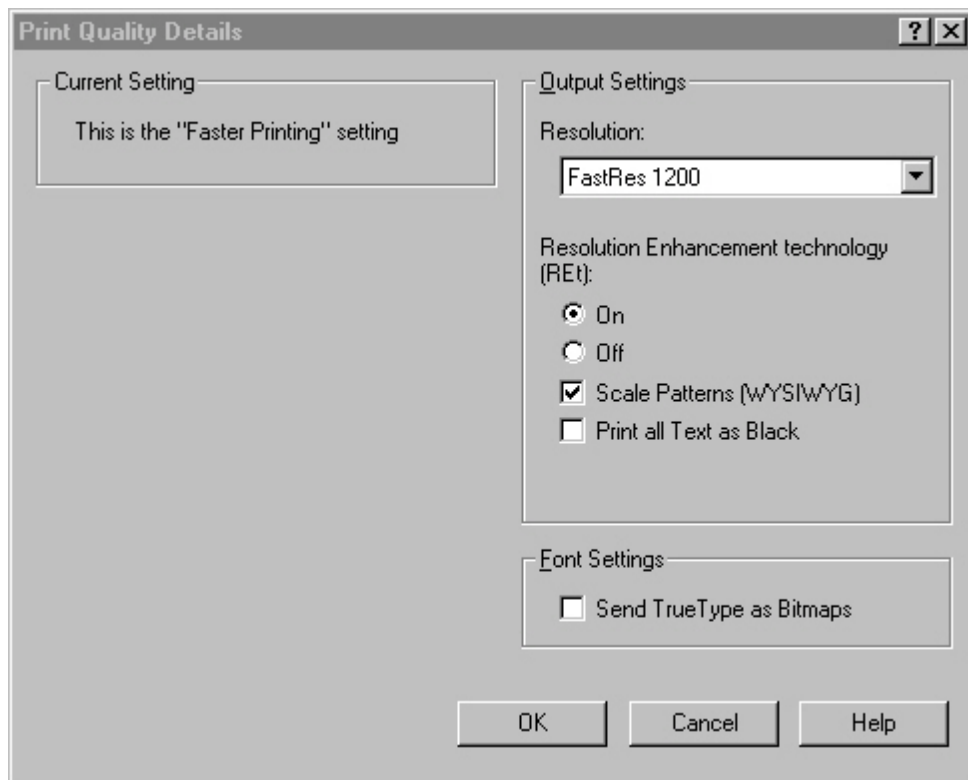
Print Quality Details

?

Current Setting

This is the "Faster Printing" setting

Output Settings

Resolution:

FastRes 1200

Resolution Enhancement technology (REt):

On

Off

Scale Patterns (WYSIWYG)

Print all Text as Black

Font Settings

Send TrueType as Bitmaps

OK

Cancel

Help